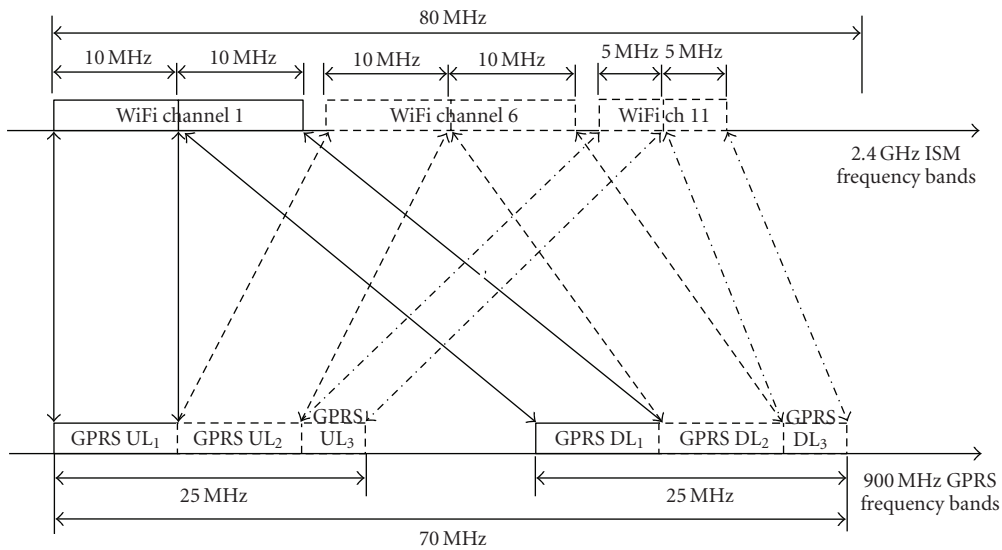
80 MHz

10 MHz
10 MHz
10 MHz
10 MHz
5 MHz
5 MHz

WiFi channel 1
WiFi channel 6
WiFi ch 11

2.4 GHz ISM frequency bands

GPRS $UL_1$
GPRS $UL_2$
GPRS $UL_3$
GPRS $DL_1$
GPRS $DL_2$
GPRS $DL_3$

900 MHz GPRS frequency bands

25 MHz
25 MHz
70 MHz